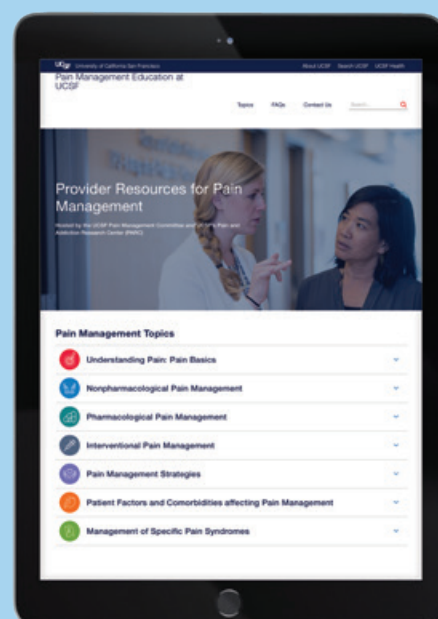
UCSF University of California San Francisco About UCSF Search UCSF UCSF Health

Pain Management Education at UCSF

Topics FAQs Contact Us Search...

Provider Resources for Pain Management

Hosted by the UCSF Pain Management Committee and UCSF's Pain and Addiction Research Center (PARC)

Pain Management Topics

Understanding Pain: Pain Basics

Nonpharmacological Pain Management

Pharmacological Pain Management

Interventional Pain Management

Pain Management Strategies

Patient Factors and Comorbidities affecting Pain Management

Management of Specific Pain Syndromes